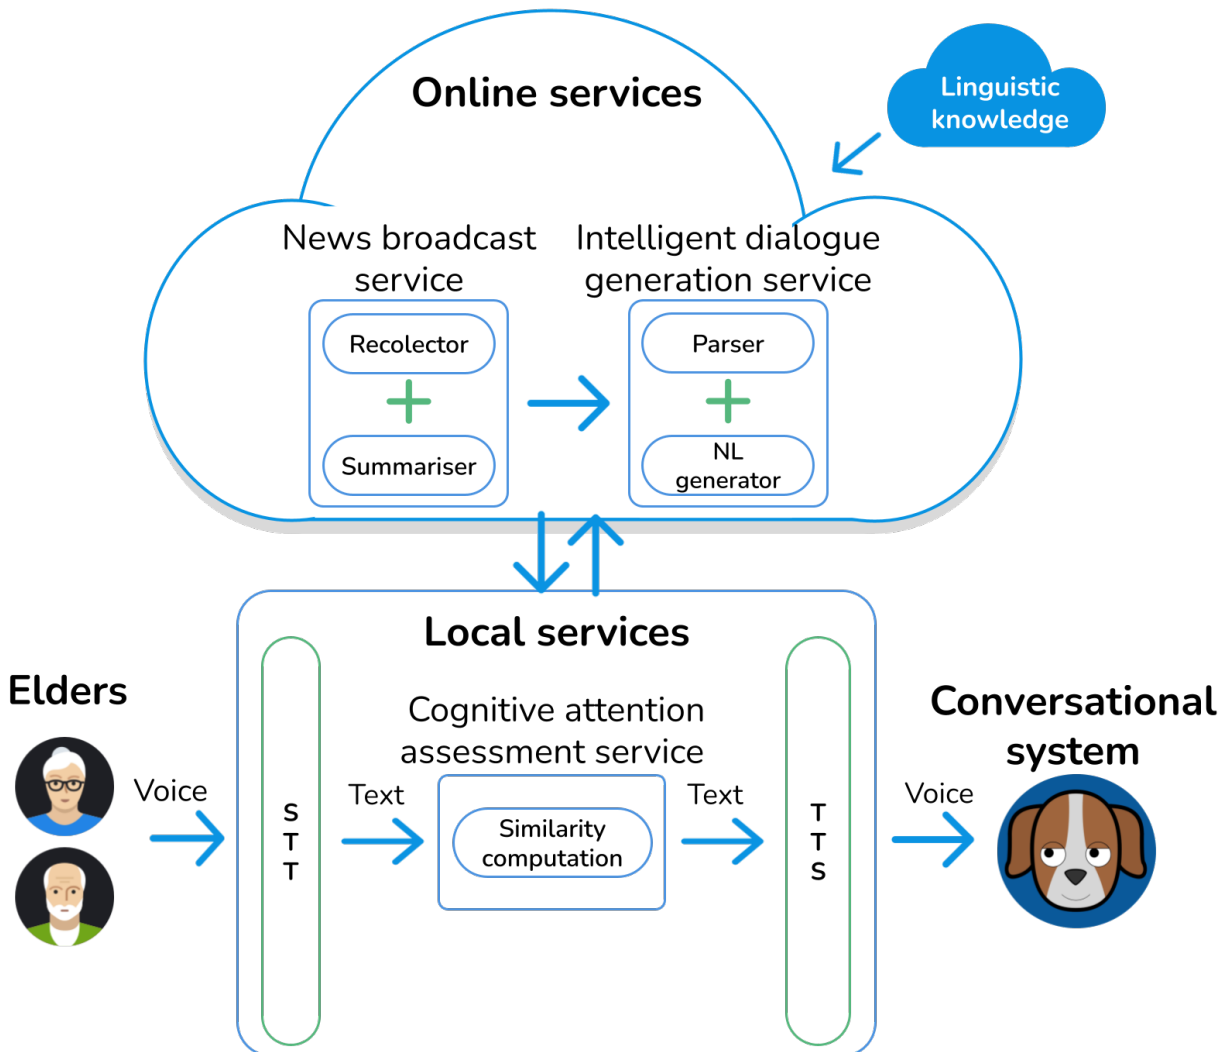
Online services

Linguistic knowledge

News broadcast service

Recolector

Summariser

Intelligent dialogue generation service

Parser

NL generator

Local services

Elders

Voice

S T T

Text

Cognitive attention assessment service

Similarity computation

Text

T T S

Voice

Conversational system